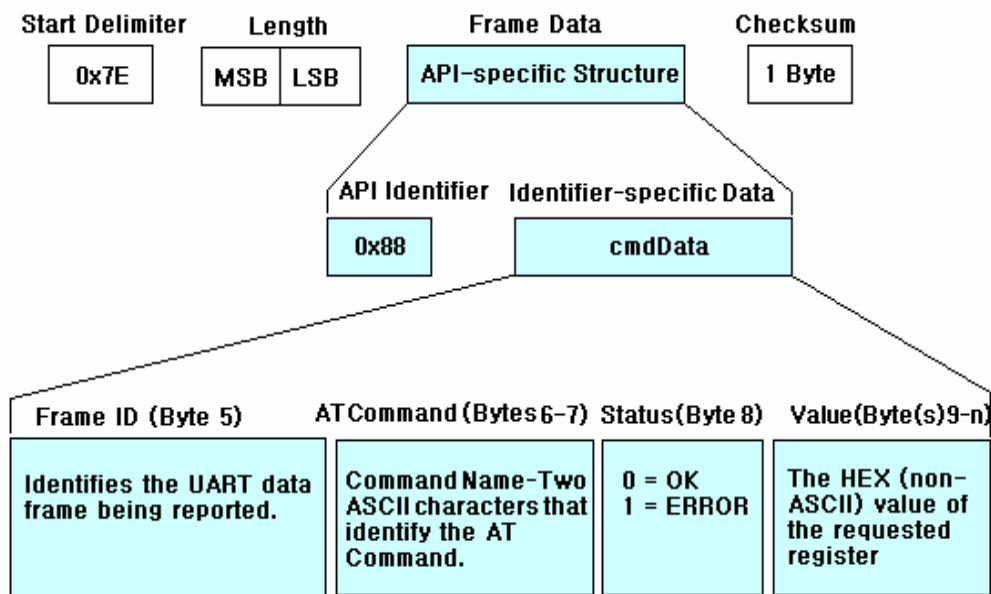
Start Delimiter

0x7E

Length

MSB LSB

Frame Data

API-specific Structure

Checksum

1 Byte

API Identifier

0x88

Identifier-specific Data

cmdData

Frame ID (Byte 5)

Identifies the UART data frame being reported.

AT Command (Bytes 6-7)

Command Name-Two ASCII characters that identify the AT Command.

Status(Byte 8)

0 = OK
1 = ERROR

Value(Byte(s)9-n)

The HEX (non-ASCII) value of the requested register